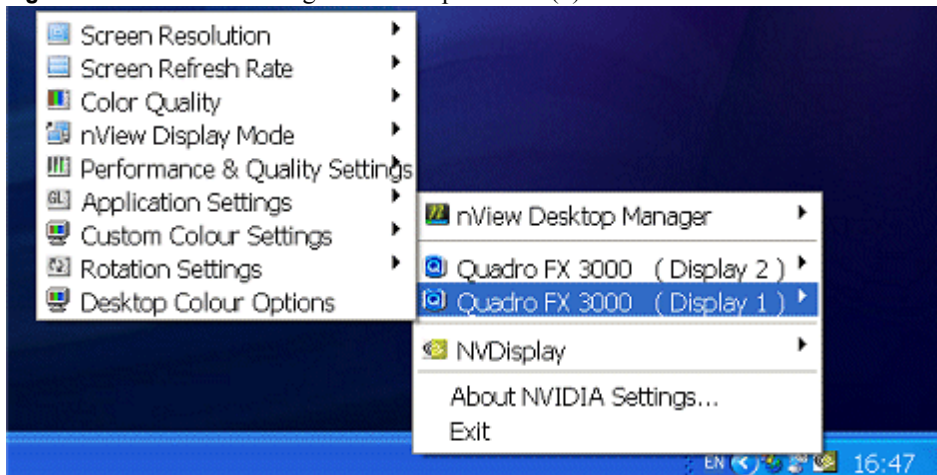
Screen Resolution
Screen Refresh Rate
Color Quality
nView Display Mode
Performance & Quality Settings
Application Settings
Custom Colour Settings
Rotation Settings
Desktop Colour Options

nView Desktop Manager
Quadro FX 3000 (Display 2)
Quadro FX 3000 (Display 1)
NVDisplay
About NVIDIA Settings...
Exit

EN
16:47